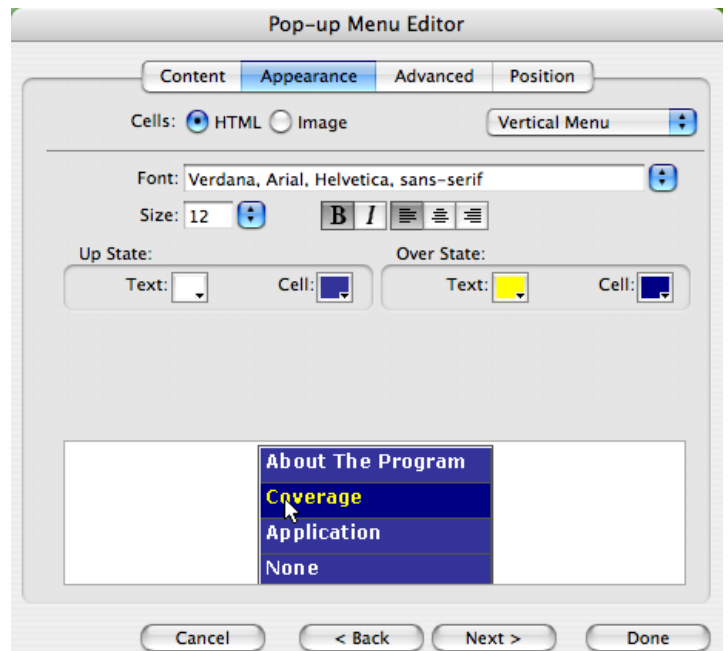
Pop-up Menu Editor

Content | Appearance | Advanced | Position

Cells: HTML Image

Vertical Menu

Font: Verdana, Arial, Helvetica, sans-serif

Size: 12

B I

Up State:

Text: Cell:

Over State:

Text: Cell:

About The Program

Coverage

Application

None

Cancel

< Back

Next >

Done